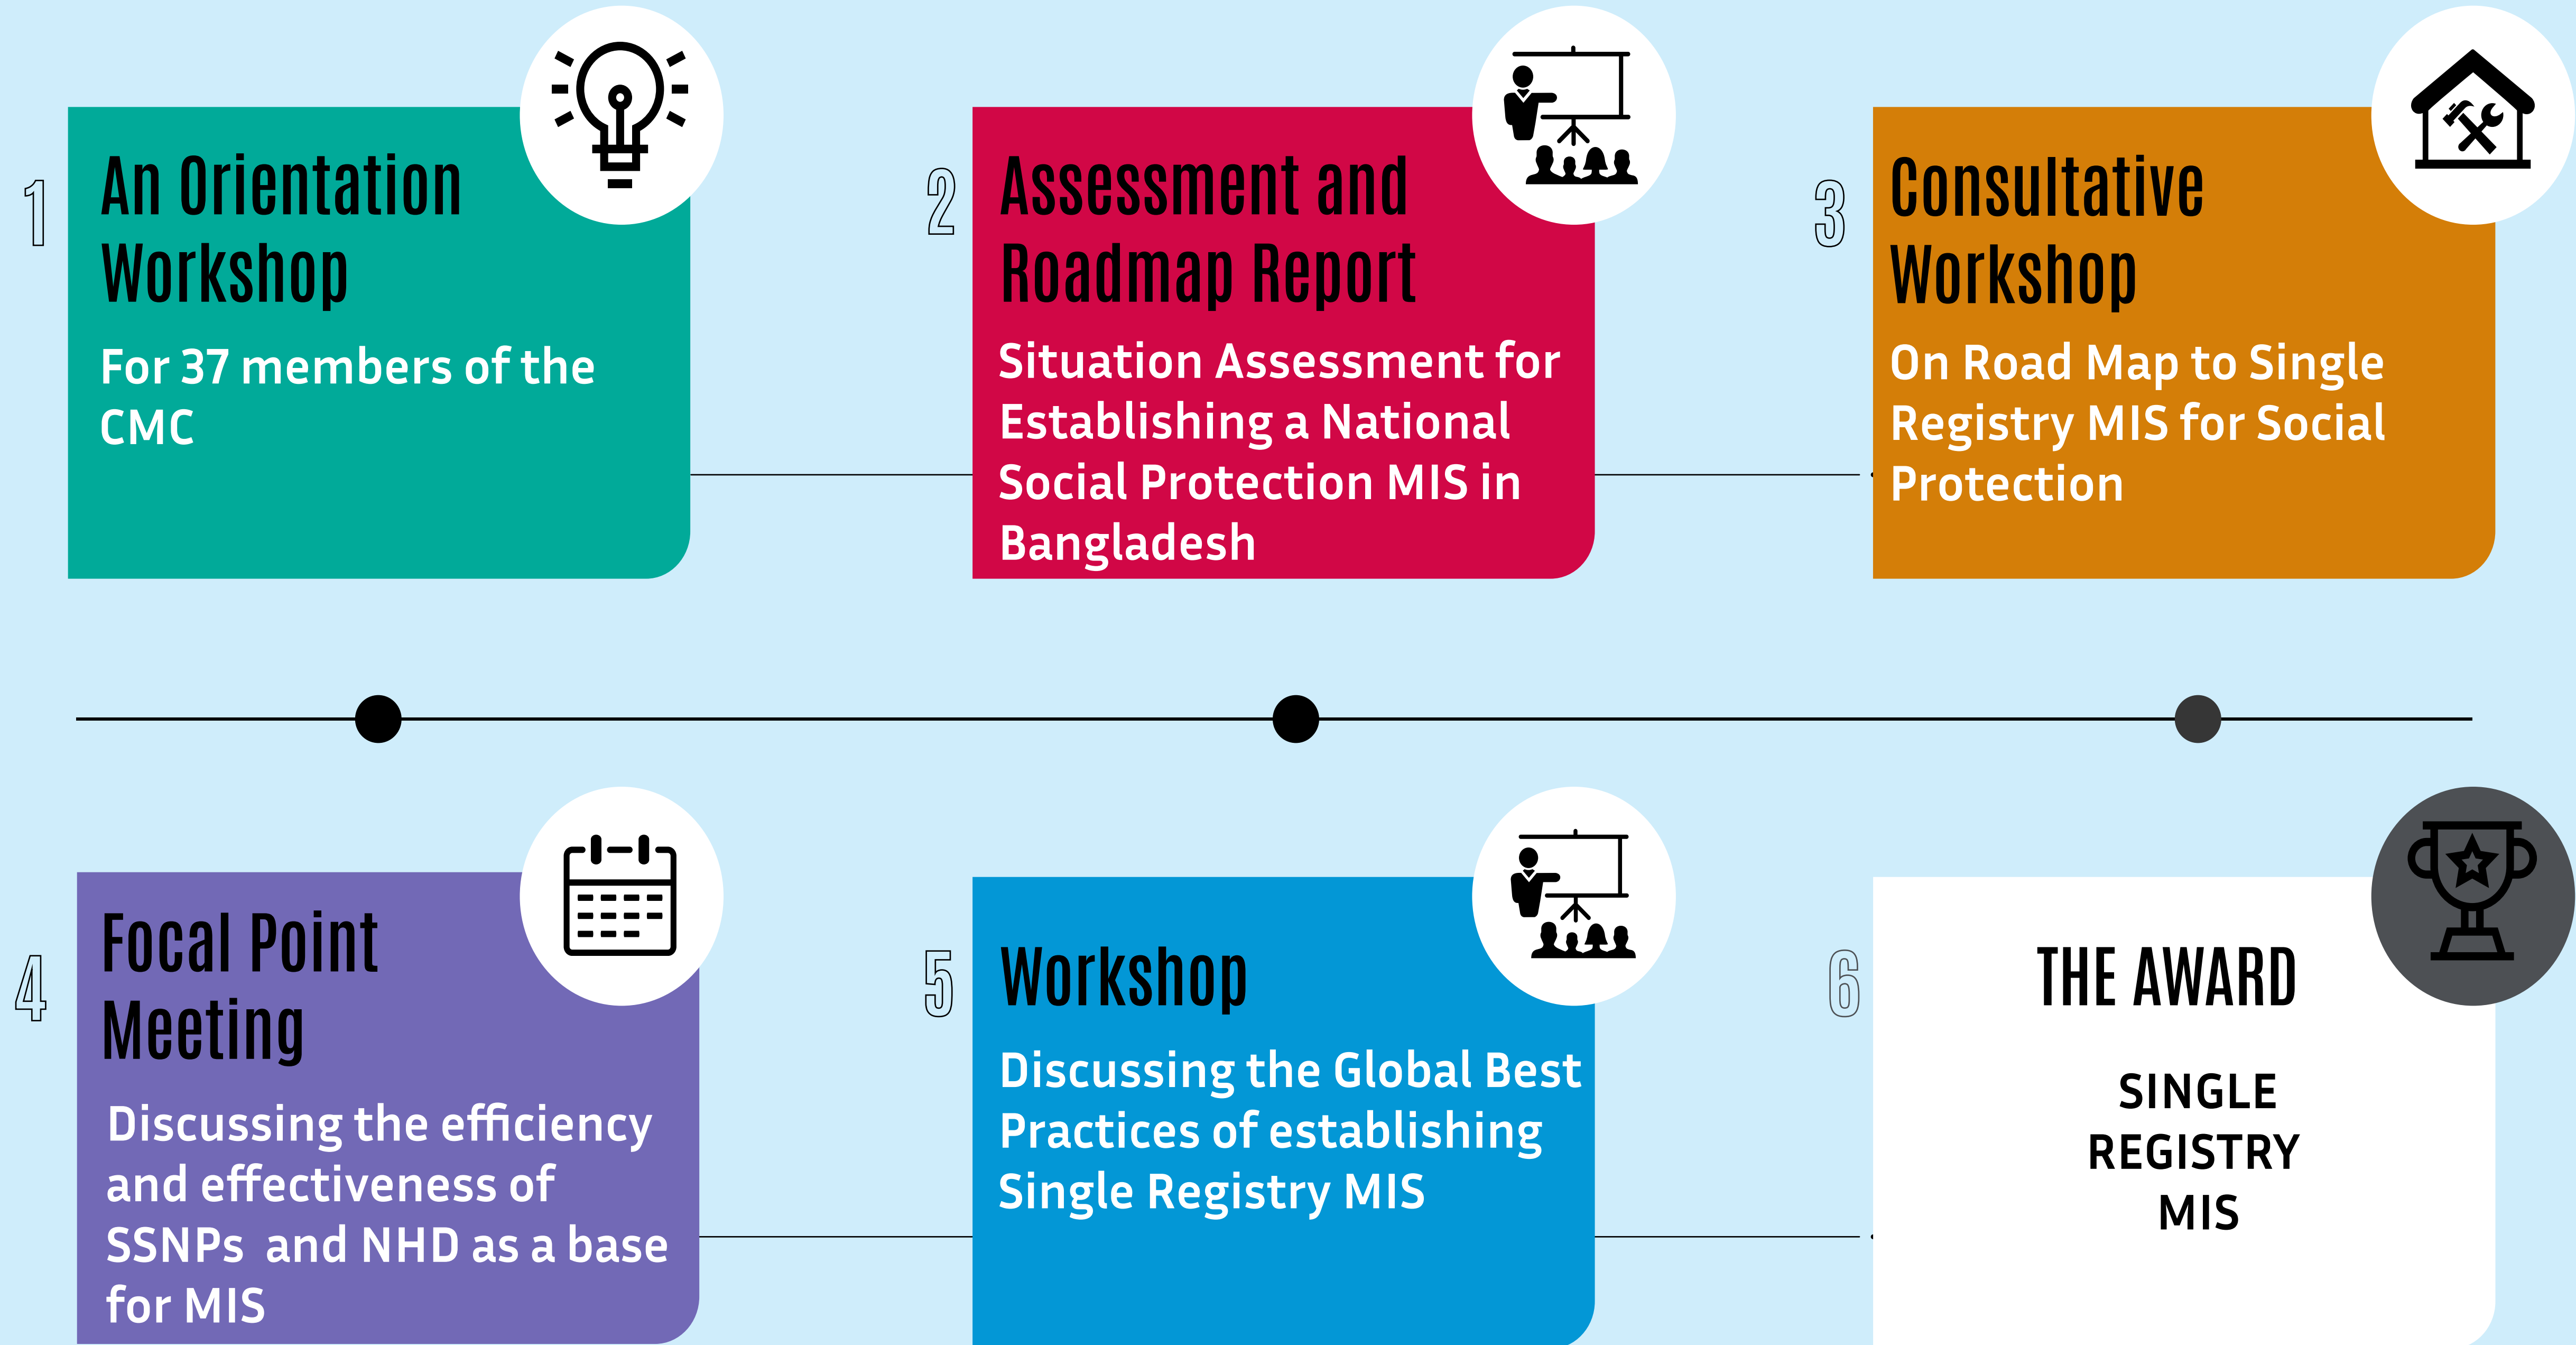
1

An Orientation Workshop

For 37 members of the CMC

2

Assessment and Roadmap Report

Situation Assessment for Establishing a National Social Protection MIS in Bangladesh

3

Consultative Workshop

On Road Map to Single Registry MIS for Social Protection

4

Focal Point Meeting

Discussing the efficiency and effectiveness of SSNPs and NHD as a base for MIS

5

Workshop

Discussing the Global Best Practices of establishing Single Registry MIS

6

THE AWARD

SINGLE REGISTRY MIS